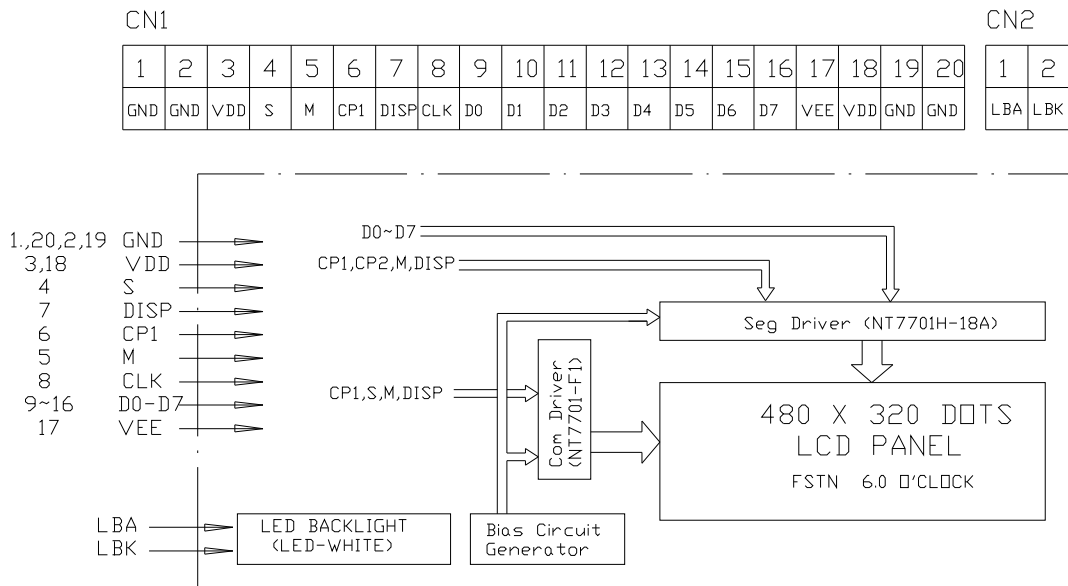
CN1

| 1 | 2 | 3 | 4 | 5 | 6 | 7 | 8 | 9 | 10 | 11 | 12 | 13 | 14 | 15 | 16 | 17 | 18 | 19 | 20 |
|---|---|---|---|---|---|---|---|---|---|---|---|---|---|---|---|---|---|---|---|
| GND | GND | VDD | S | M | CP1 | DISP | CLK | D0 | D1 | D2 | D3 | D4 | D5 | D6 | D7 | VEE | VDD | GND | GND |

CN2

| 1 | 2 |
|---|---|
| LBA | LBK |

1.,20,2,19 GND
3,18 VDD
4 S
7 DISP
6 CP1
5 M
8 CLK
9~16 D0-D7
17 VEE

D0~D7
CP1,CP2,M,DISP
Seg Driver (NT7701H-18A)
CP1,S,M,DISP
Com Driver (NT7701-F1)
480 X 320 DOTS
LCD PANEL
FSTN 6.0 O'CLOCK

LBA
LBK
LED BACKLIGHT (LED-WHITE)
Bias Circuit Generator